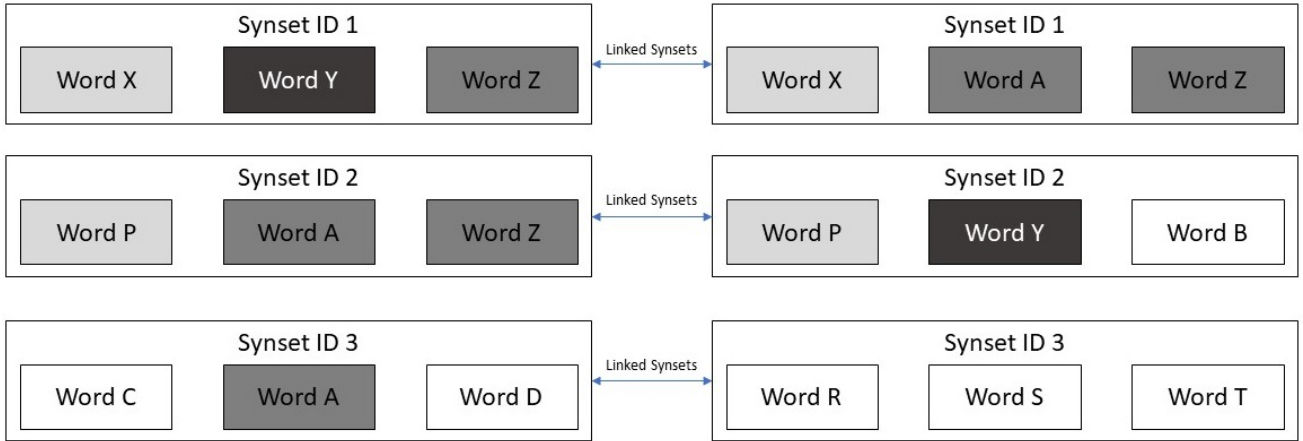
Synset ID 1

Word X

Word Y

Word Z

Linked Synsets

Synset ID 1

Word X

Word A

Word Z

Synset ID 2

Word P

Word A

Word Z

Linked Synsets

Synset ID 2

Word P

Word Y

Word B

Synset ID 3

Word C

Word A

Word D

Linked Synsets

Synset ID 3

Word R

Word S

Word T